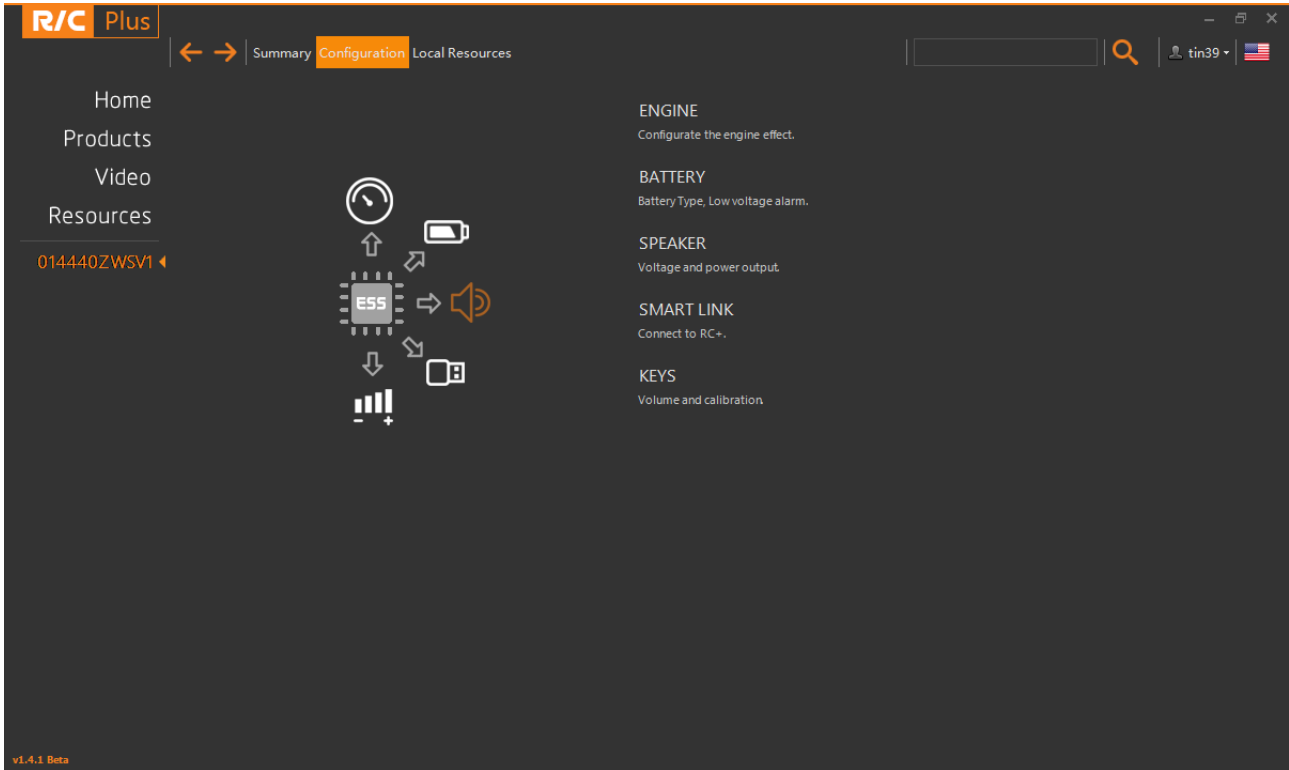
R/C Plus

Summary Configuration Local Resources

tin39

Home
Products
Video
Resources

014440ZWSV1

ESS

ENGINE
Configurate the engine effect.

BATTERY
Battery Type, Low voltage alarm.

SPEAKER
Voltage and power output.

SMART LINK
Connect to RC+.

KEYS
Volume and calibration.

v1.4.1 Beta